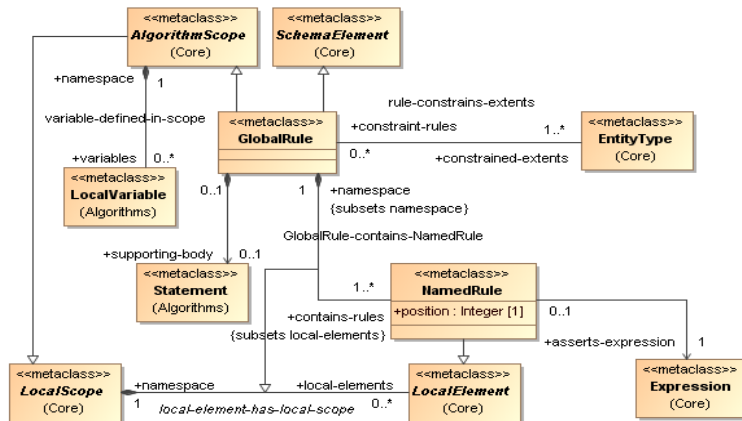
<<metaclass>>
AlgorithmScope
(Core)

<<metaclass>>
SchemaElement
(Core)

+namespace
1

variable-defined-in-scope

+variables
0..*

<<metaclass>>
LocalVariable
(Algorithms)

<<metaclass>>
GlobalRule

rule-constrains-extents

+constraint-rules
1..*
0..*
+constrained-extents

<<metaclass>>
EntityType
(Core)

0..1
1
+namespace
{subsets namespace}

GlobalRule-contains-NamedRule

+supporting-body
0..1

<<metaclass>>
Statement
(Algorithms)

1..*

<<metaclass>>
NamedRule
+position : Integer [1]

+contains-rules
{subsets local-elements}

0..1
+asserts-expression
1

<<metaclass>>
Expression
(Core)

<<metaclass>>
LocalScope
(Core)

+namespace
1

+local-elements
0..*

<<metaclass>>
LocalElement
(Core)

local-element-has-local-scope